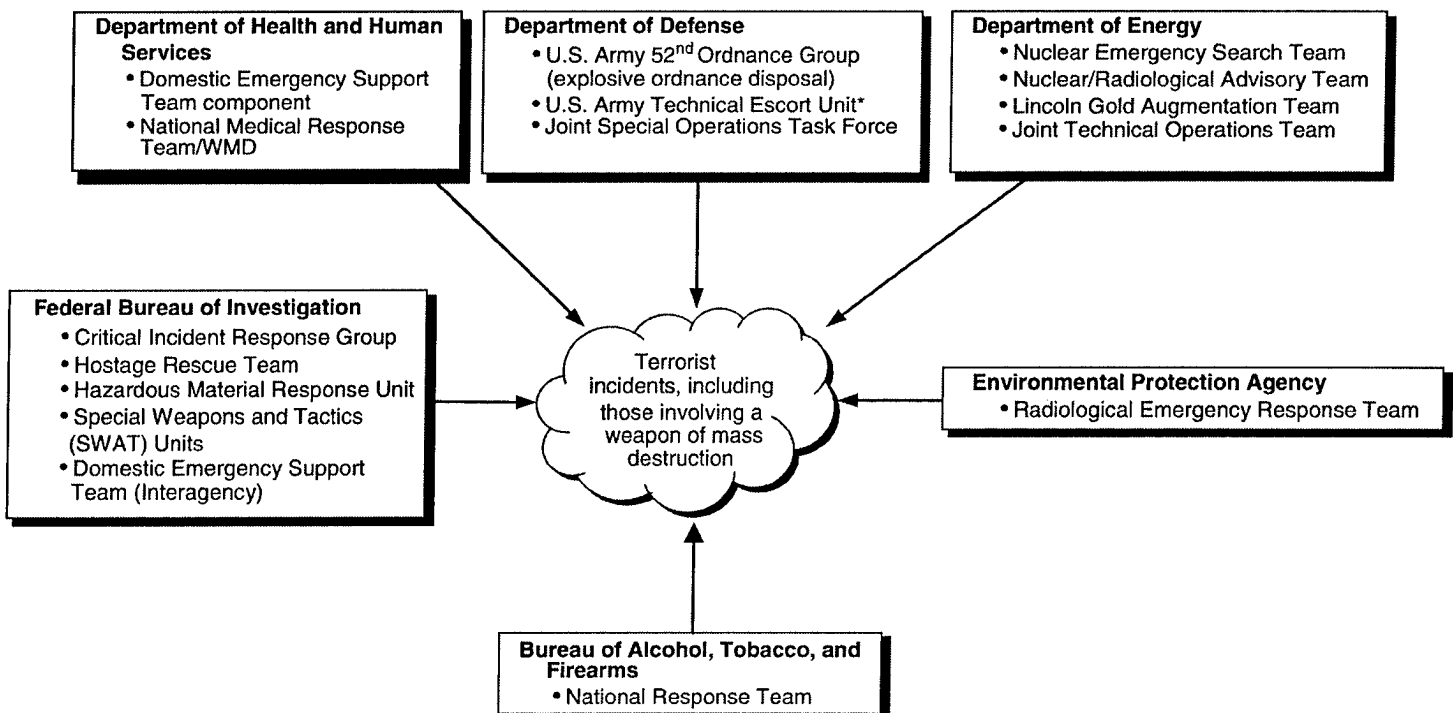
**Department of Health and Human Services**
• Domestic Emergency Support Team component
• National Medical Response Team/WMD

**Department of Defense**
• U.S. Army 52$^{nd}$ Ordnance Group (explosive ordnance disposal)
• U.S. Army Technical Escort Unit*
• Joint Special Operations Task Force

**Department of Energy**
• Nuclear Emergency Search Team
• Nuclear/Radiological Advisory Team
• Lincoln Gold Augmentation Team
• Joint Technical Operations Team

**Federal Bureau of Investigation**
• Critical Incident Response Group
• Hostage Rescue Team
• Hazardous Material Response Unit
• Special Weapons and Tactics (SWAT) Units
• Domestic Emergency Support Team (Interagency)

Terrorist incidents, including those involving a weapon of mass destruction

**Environmental Protection Agency**
• Radiological Emergency Response Team

**Bureau of Alcohol, Tobacco, and Firearms**
• National Response Team